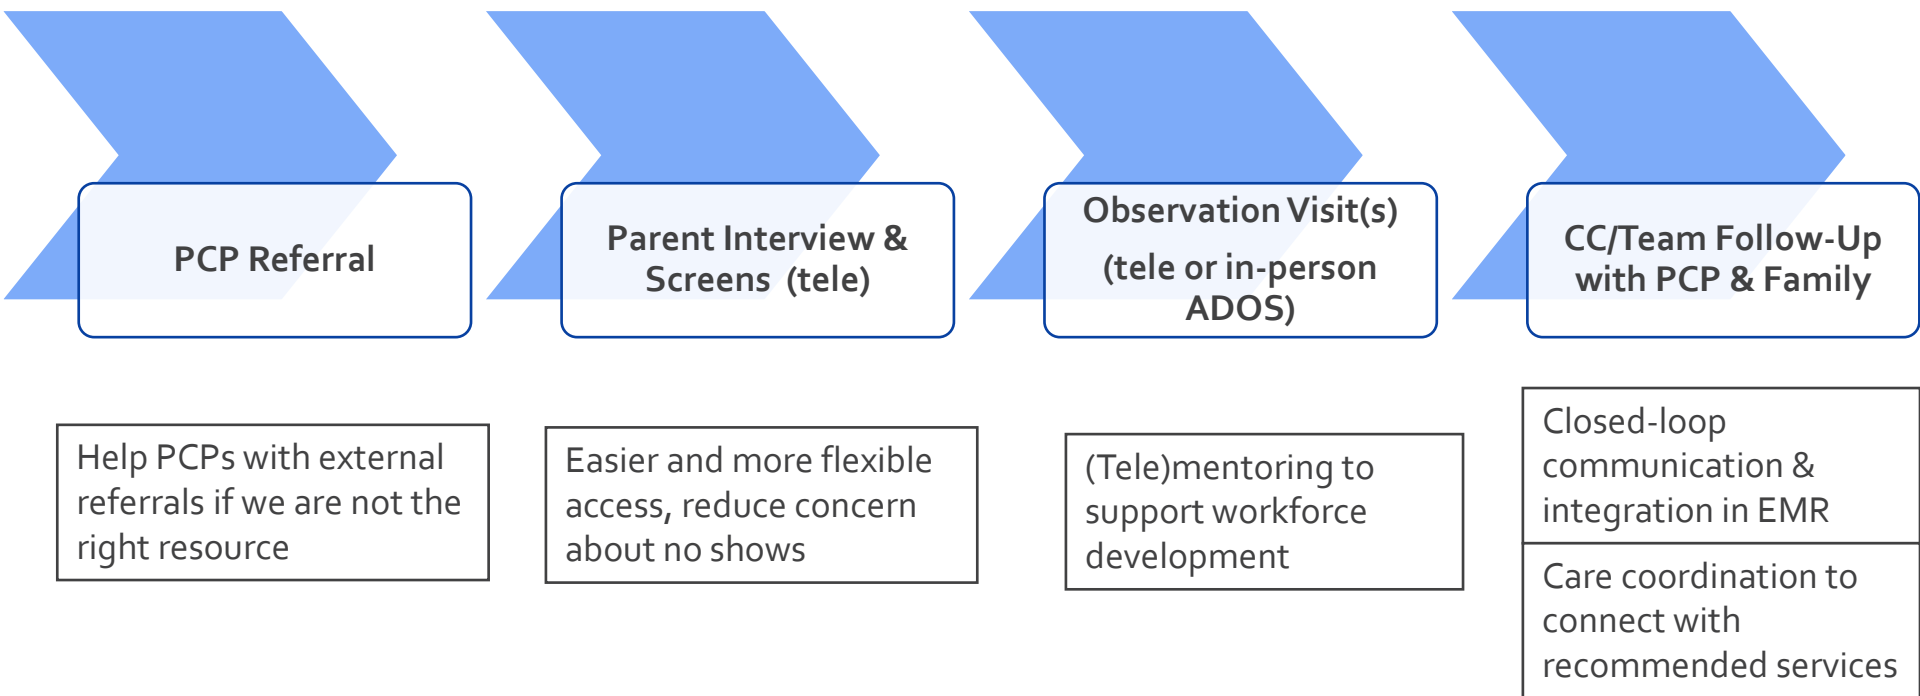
PCP Referral

Parent Interview & Screens (tele)

Observation Visit(s)

(tele or in-person ADOS)

CC/Team Follow-Up with PCP & Family

Help PCPs with external referrals if we are not the right resource

Easier and more flexible access, reduce concern about no shows

(Tele)mentoring to support workforce development

Closed-loop communication & integration in EMR

Care coordination to connect with recommended services